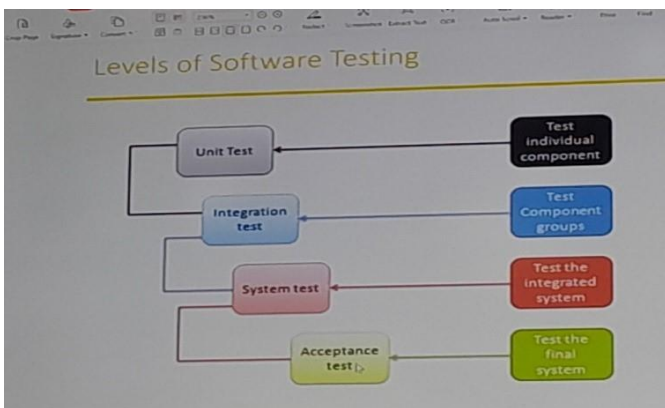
Crop Page Signature Convert Select Screenshot Extract Text OCR Auto Scroll Reader Draw Find

Levels of Software Testing

Unit Test

Test individual component

Integration test

Test Component groups

System test

Test the integrated system

Acceptance test

Test the final system